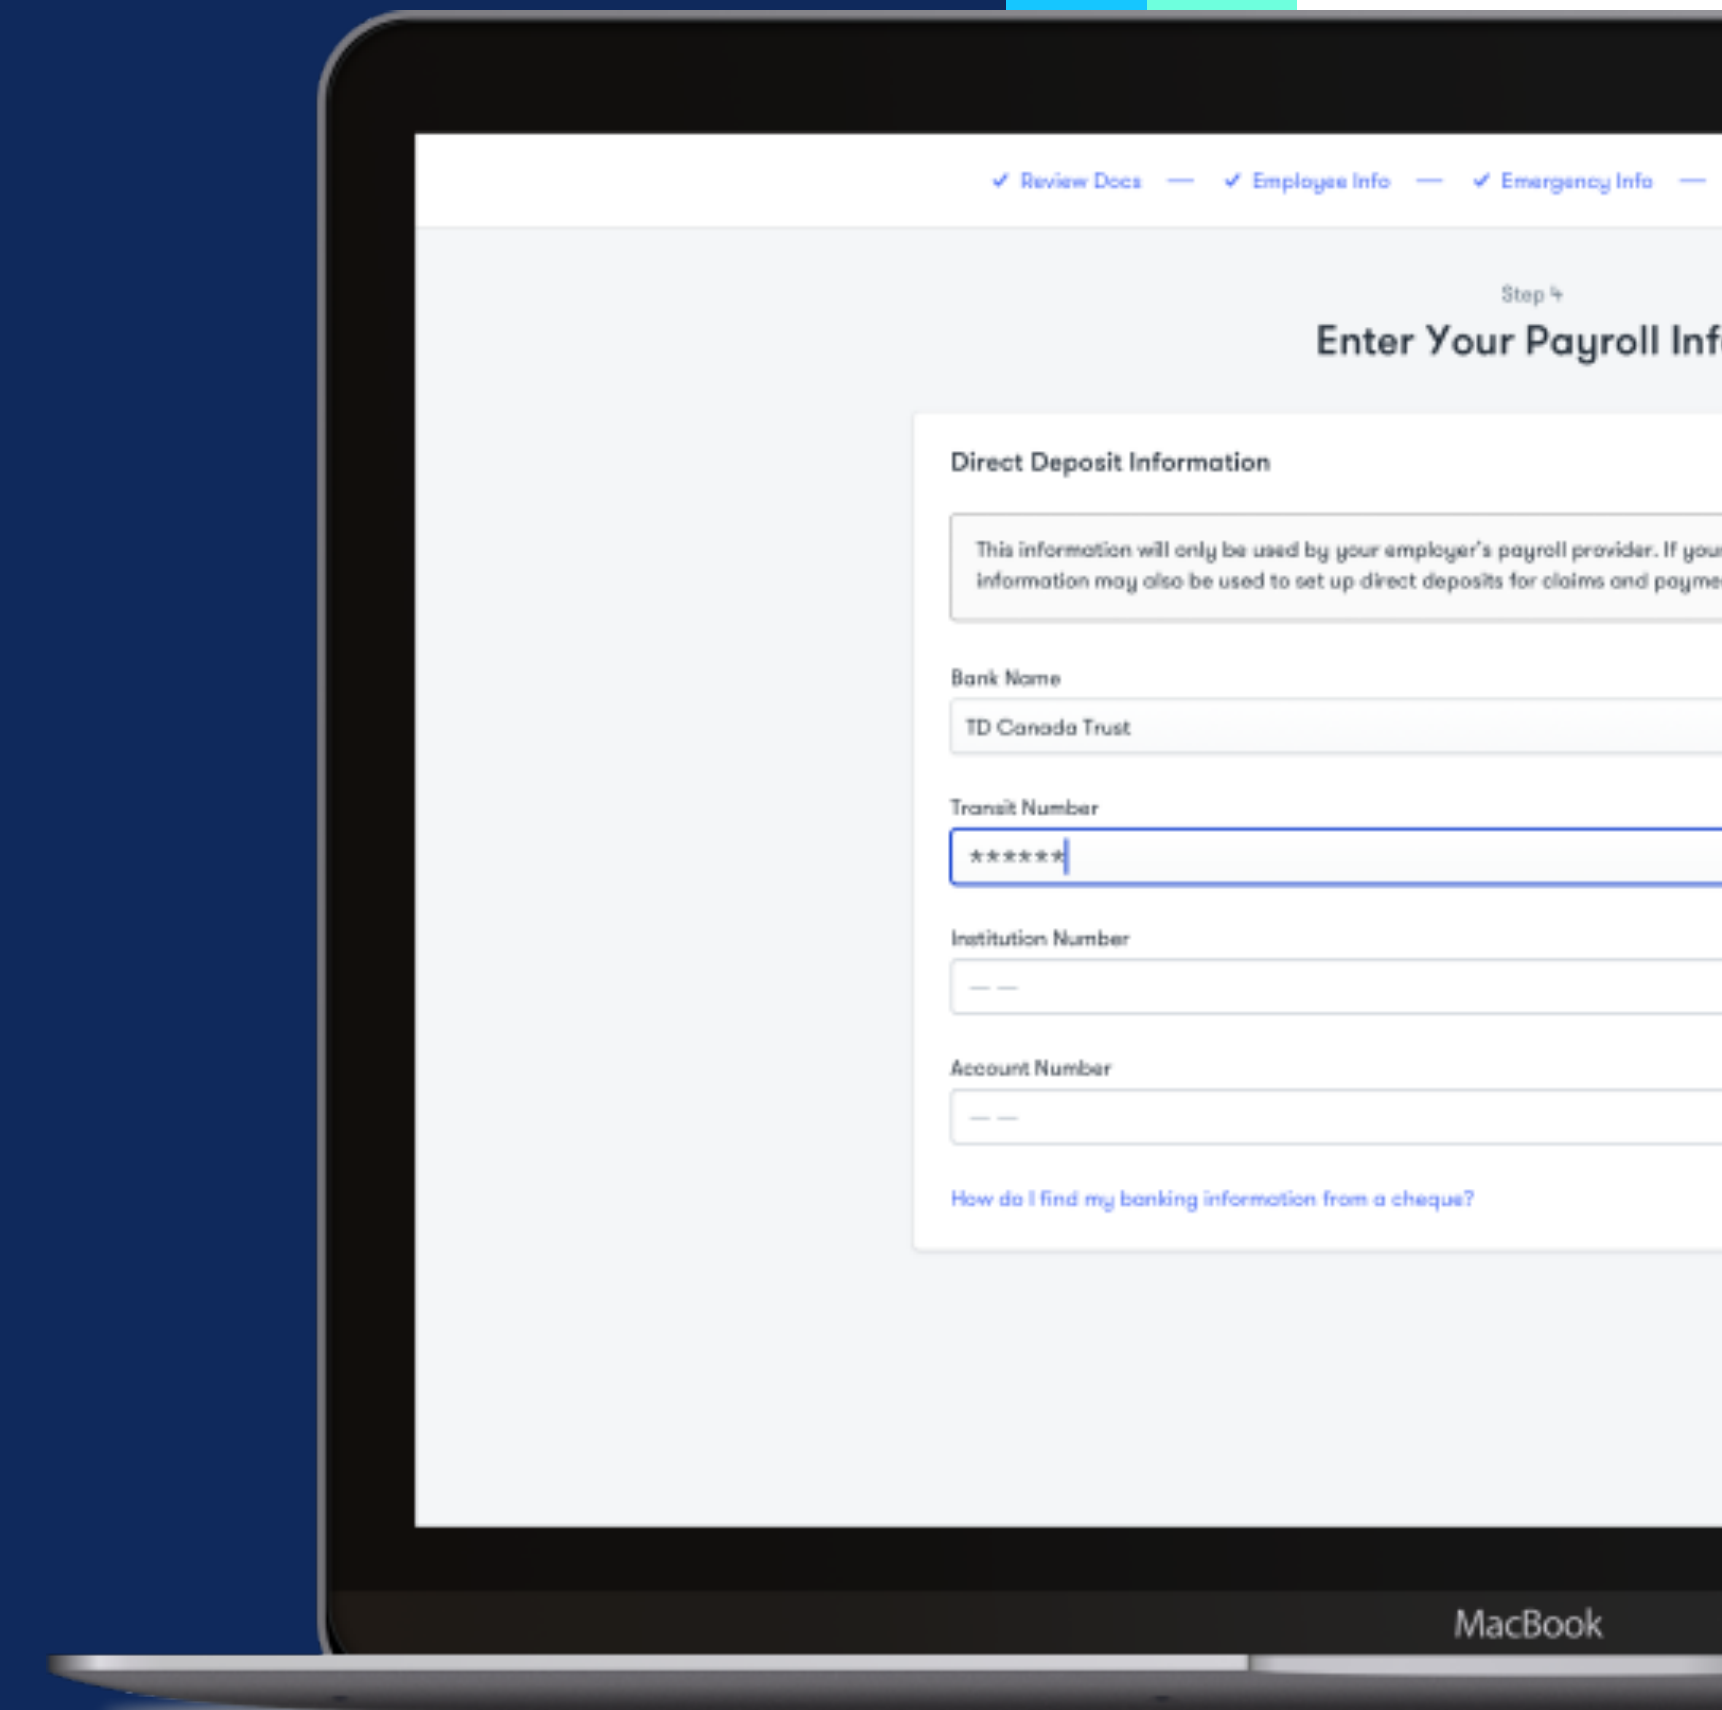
✓ Review Docs — ✓ Employee Info — ✓ Emergency Info —

Step 4

Enter Your Payroll Inf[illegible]

Direct Deposit Information

This information will only be used by your employer's payroll provider. If you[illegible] information may also be used to set up direct deposits for claims and payme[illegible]

Bank Name

TD Canada Trust

Transit Number

******

Institution Number

— —

Account Number

— —

How do I find my banking information from a cheque?

MacBook